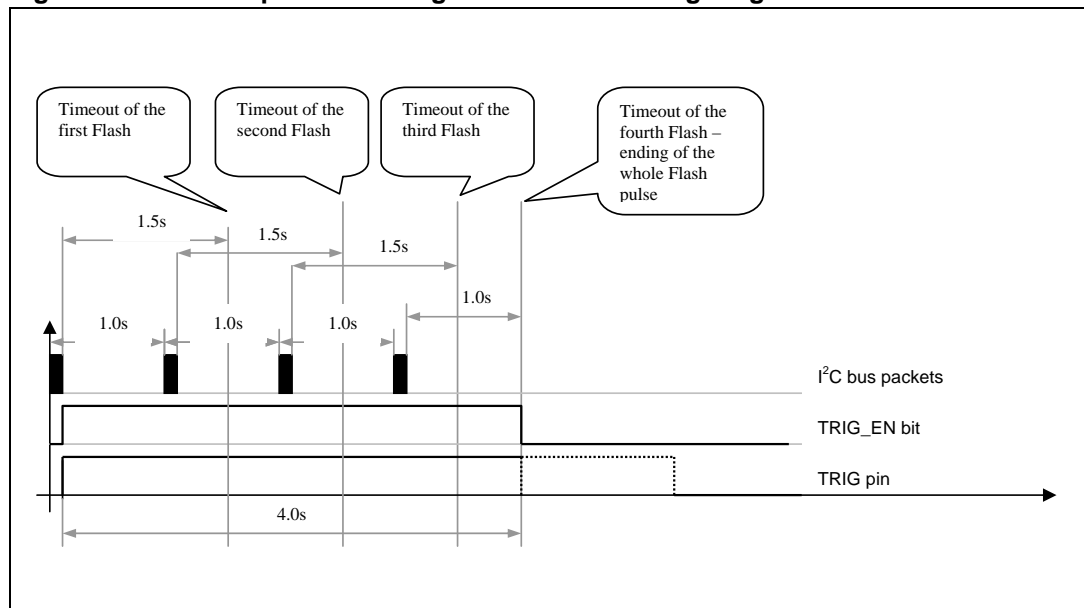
Timeout of the first Flash

Timeout of the second Flash

Timeout of the third Flash

Timeout of the fourth Flash – ending of the whole Flash pulse

1.5s

1.5s

1.5s

1.0s

1.0s

1.0s

1.0s

1.0s

$I^2C$ bus packets

TRIG_EN bit

TRIG pin

4.0s